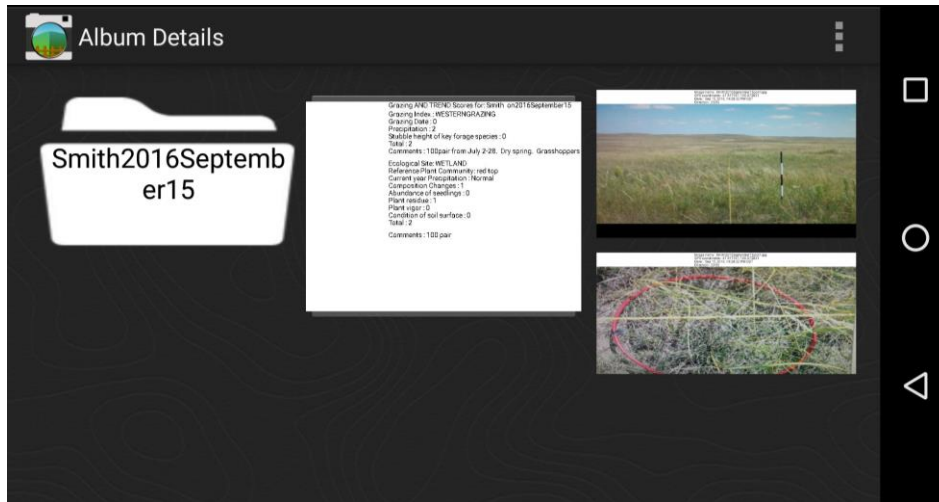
Album Details

Smith2016September15

Grazing AND TREND Scores for: Smith on2016September15
Grazing Index : WESTERNGRAZING
Grazing Date : 0
Precipitation : 2
Stubble height of key forage species : 0
Total : 2
Comments : 100pair from July 2-28. Dry spring. Grasshoppers

Ecological Site: WETLAND
Reference Plant Community: red top
Current year Precipitation : Normal
Composition Changes : 1
Abundance of seedlings : 0
Plant residue : 1
Plant vigor : 0
Condition of soil surface : 0
Total : 2

Comments : 100 pair

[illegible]

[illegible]